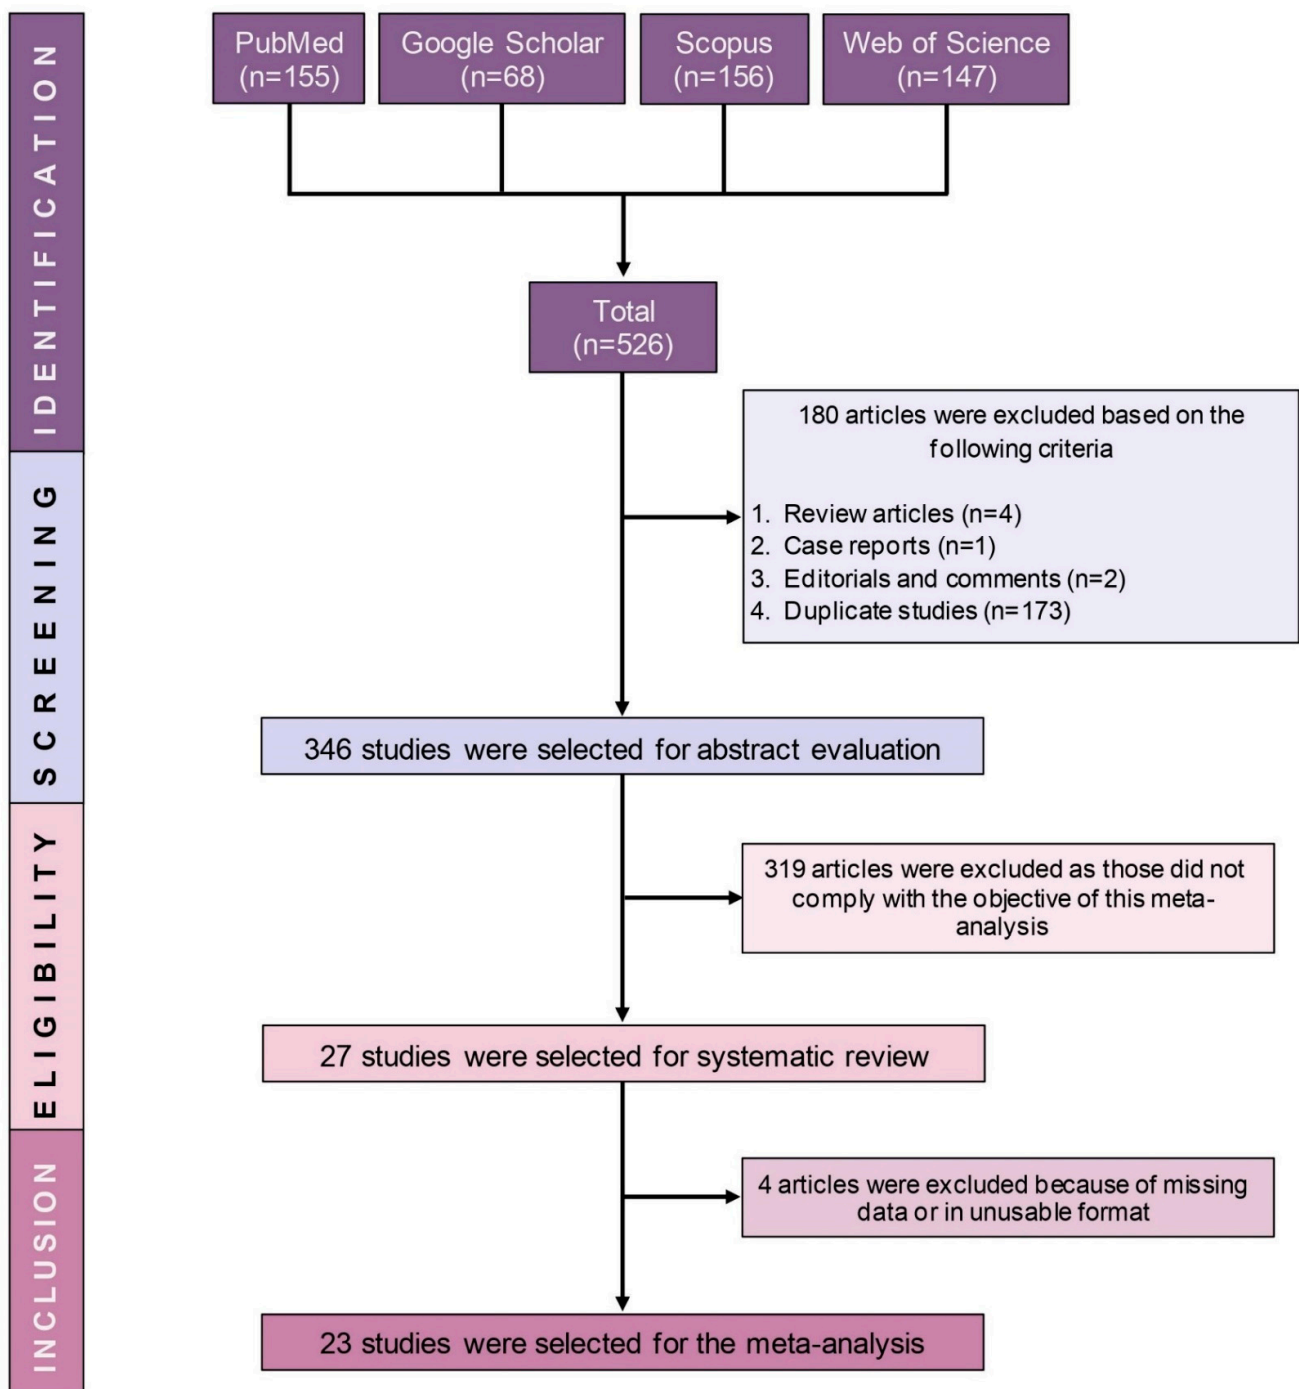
IDENTIFICATION

PubMed (n=155)

Google Scholar (n=68)

Scopus (n=156)

Web of Science (n=147)

Total (n=526)

180 articles were excluded based on the following criteria

1. Review articles (n=4)
2. Case reports (n=1)
3. Editorials and comments (n=2)
4. Duplicate studies (n=173)

SCREENING

346 studies were selected for abstract evaluation

ELIGIBILITY

319 articles were excluded as those did not comply with the objective of this meta-analysis

27 studies were selected for systematic review

INCLUSION

4 articles were excluded because of missing data or in unusable format

23 studies were selected for the meta-analysis